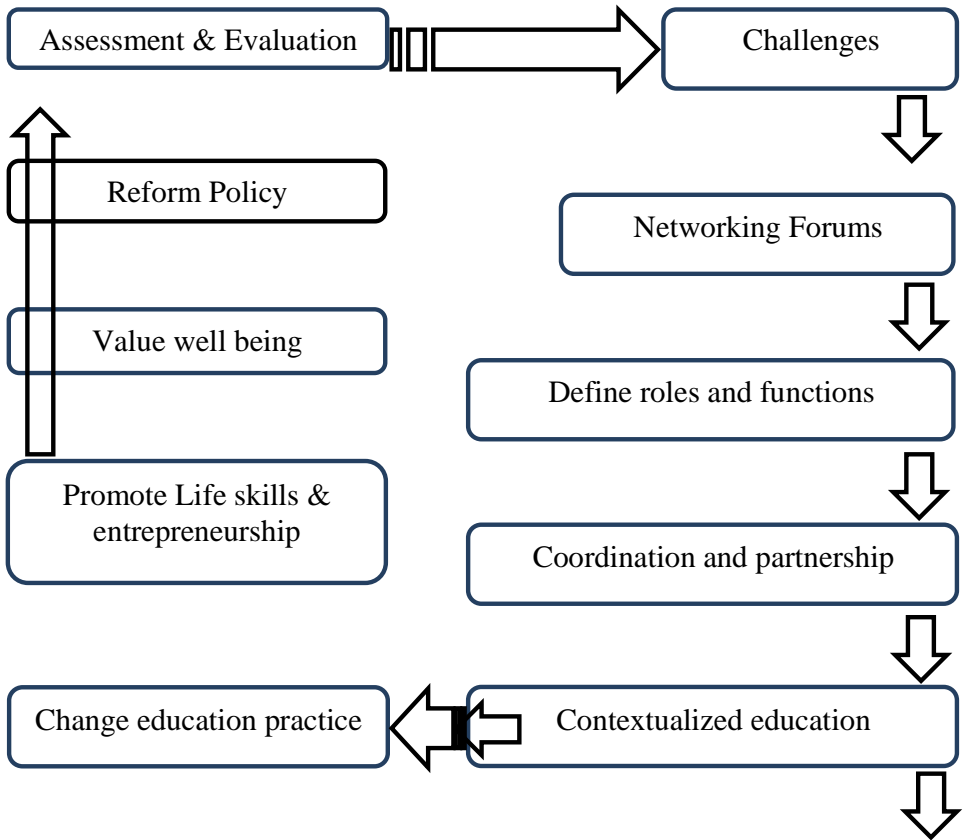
Assessment & Evaluation

Challenges

Reform Policy

Networking Forums

Value well being

Define roles and functions

Promote Life skills & entrepreneurship

Coordination and partnership

Change education practice

Contextualized education